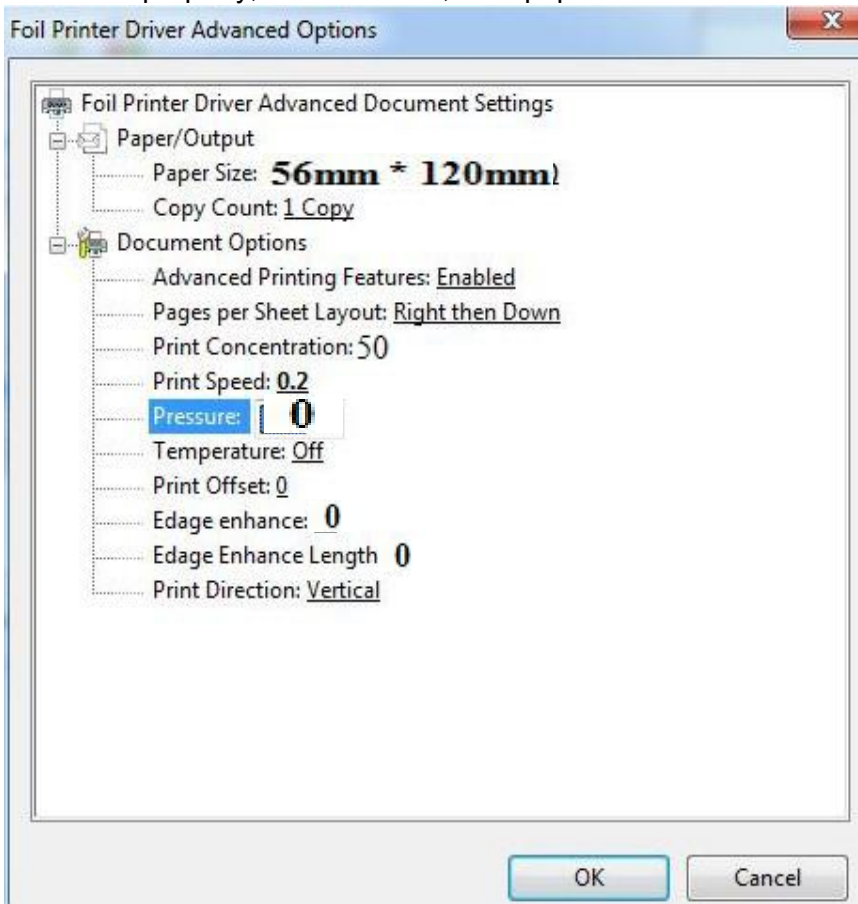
Foil Printer Driver Advanced Options

Foil Printer Driver Advanced Document Settings
Paper/Output
Paper Size: 56mm * 120mm)
Copy Count: 1 Copy
Document Options
Advanced Printing Features: Enabled
Pages per Sheet Layout: Right then Down
Print Concentration: 50
Print Speed: 0.2
Pressure: 0
Temperature: Off
Print Offset: 0
Edage enhance: 0
Edage Enhance Length 0
Print Direction: Vertical

OK
Cancel